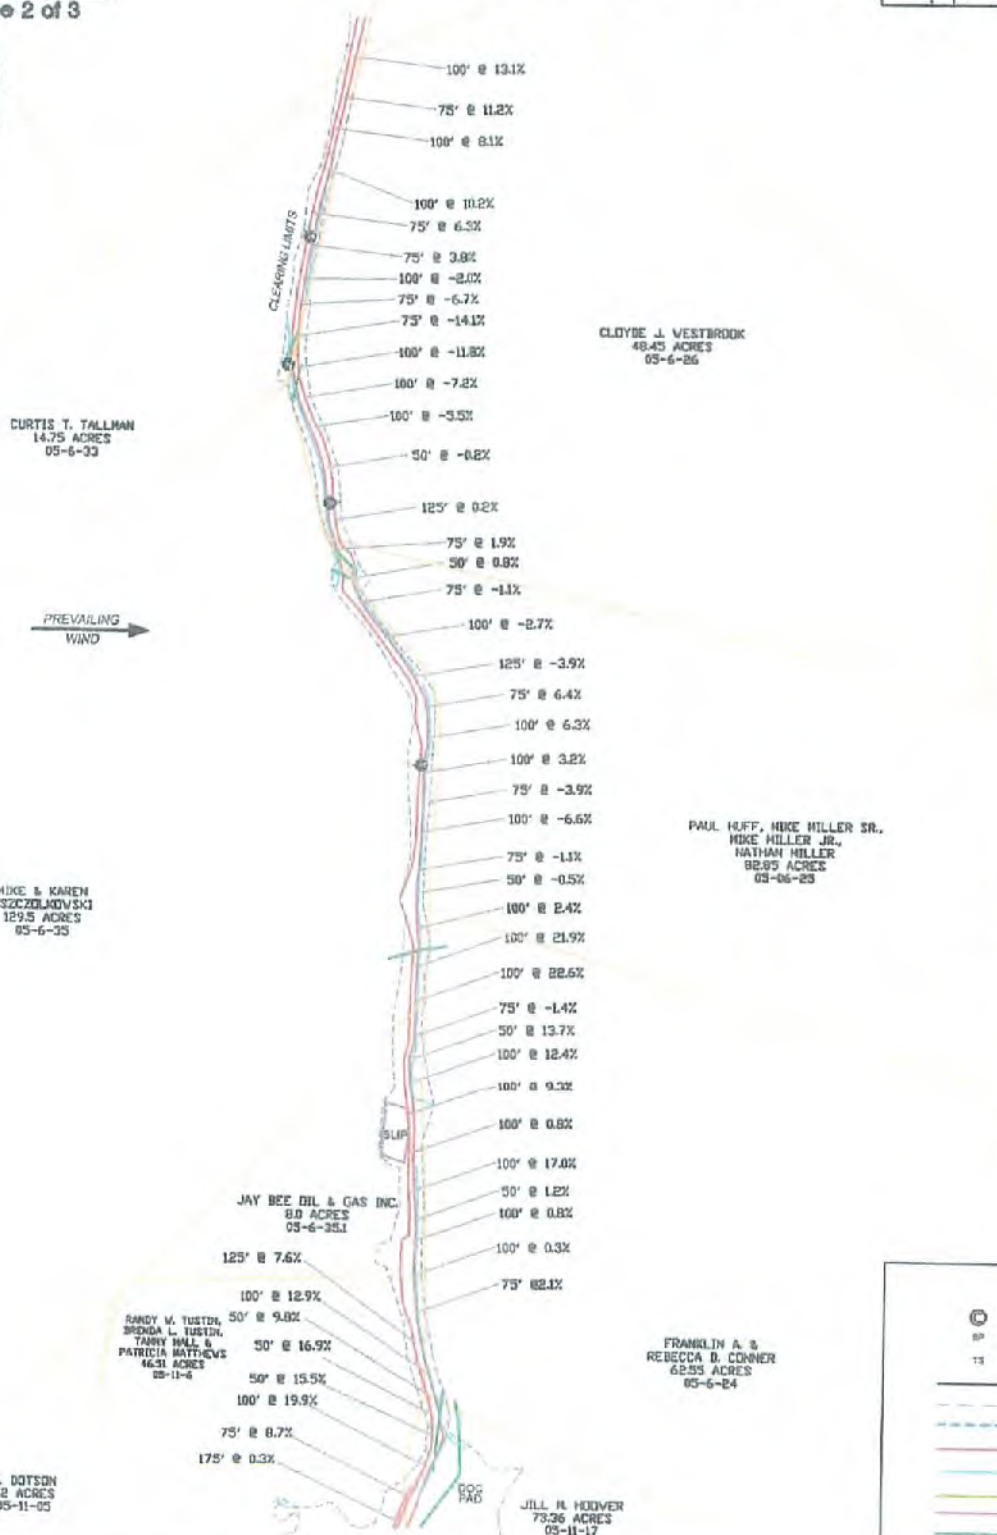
e 2 of 3

100' @ 13.1%
75' @ 11.2%
100' @ 8.1%
100' @ 10.2%
75' @ 6.5%
75' @ 3.8%
100' @ -2.0%
75' @ -6.7%
75' @ -14.1%
100' @ -11.8%
100' @ -7.2%
100' @ -5.5%
50' @ -0.2%
125' @ 0.2%
75' @ 1.9%
50' @ 0.8%
75' @ -1.1%
100' @ -2.7%
125' @ -3.9%
75' @ 6.4%
100' @ 6.3%
100' @ 3.2%
75' @ -3.9%
100' @ -6.6%
75' @ -1.1%
50' @ -0.5%
100' @ 2.4%
100' @ 21.9%
100' @ 22.6%
75' @ -1.4%
50' @ 13.7%
100' @ 12.4%
100' @ 9.3%
100' @ 0.8%
100' @ 17.0%
50' @ 1.2%
100' @ 0.8%
100' @ 0.3%
75' @ 22.1%

CLEARING LIMITS

CLOYDE J. WESTBROOK
48.45 ACRES
05-6-26

CURTIS T. TALLMAN
14.75 ACRES
05-6-33

PREVAILING WIND

PAUL HUFF, MIKE MILLER SR., MIKE MILLER JR., NATHAN MILLER
92.85 ACRES
05-06-23

MIKE & KAREN SZCZOLKOWSKI
129.5 ACRES
05-6-35

SLIP

JAY BEE OIL & GAS INC.
8.0 ACRES
05-6-35.1

125' @ 7.6%
100' @ 12.9%
50' @ 9.0%
50' @ 16.9%
50' @ 15.5%
100' @ 19.9%
75' @ 8.7%
175' @ 0.3%

RANDY W. TUSTIN, BRENDA L. TUSTIN, TAMMY HALL & PATRICIA MATTHEWS
46.51 ACRES
05-11-6

FRANKLIN A. & REBECCA D. CONNER
62.55 ACRES
05-6-24

DOC PAD

JILL R. HOOVER
73.36 ACRES
05-11-17

. DOTSON
2 ACRES
05-11-05

SP
TS